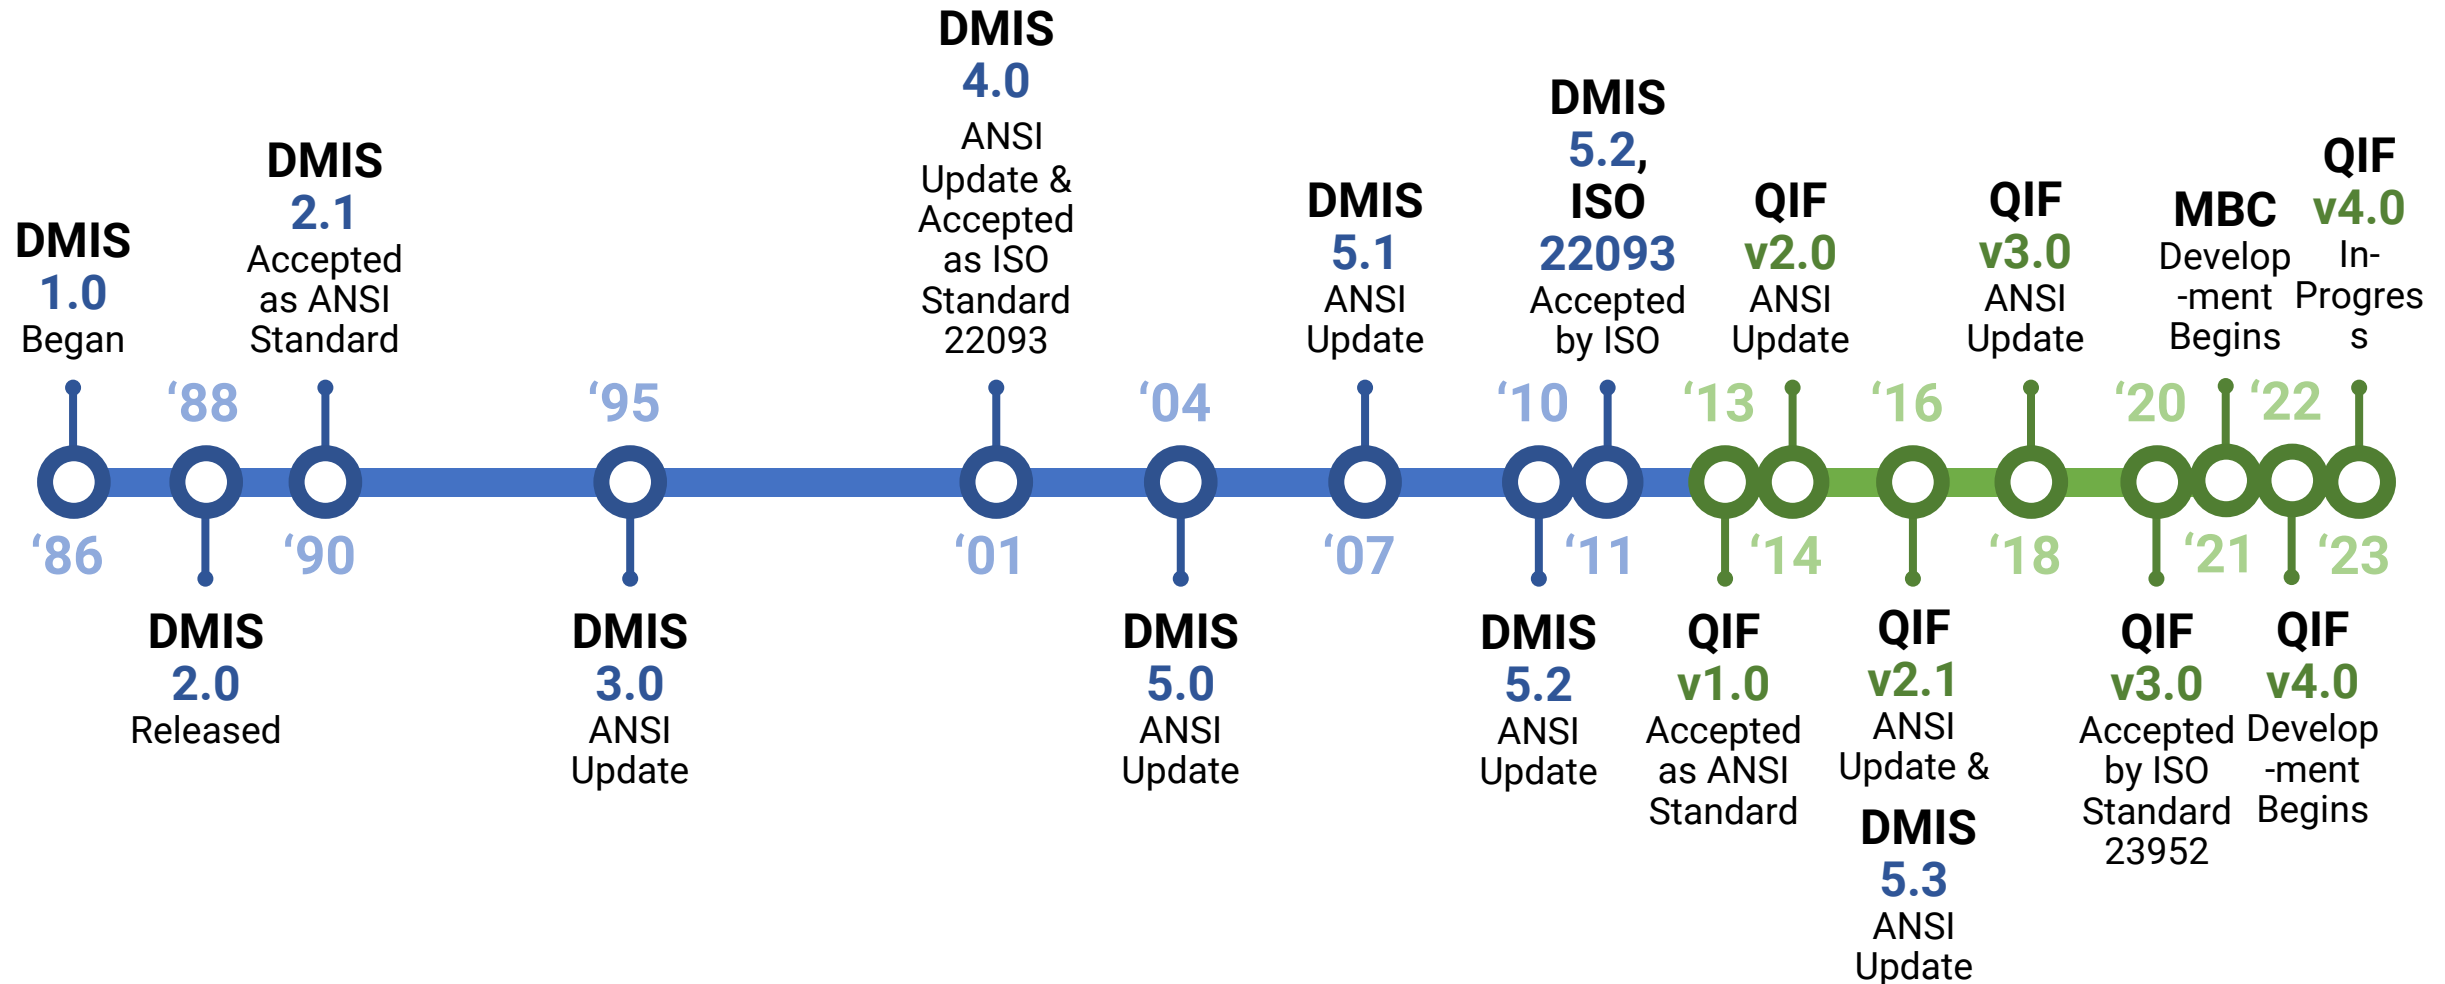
DMIS 1.0 Began

‘86

‘88

DMIS 2.0 Released

DMIS 2.1 Accepted as ANSI Standard

‘90

‘95

DMIS 3.0 ANSI Update

DMIS 4.0 ANSI Update & Accepted as ISO Standard 22093

‘01

‘04

DMIS 5.0 ANSI Update

DMIS 5.1 ANSI Update

‘07

‘10

DMIS 5.2 ANSI Update

DMIS 5.2, ISO 22093 Accepted by ISO

‘11

‘13

QIF v1.0 Accepted as ANSI Standard

QIF v2.0 ANSI Update

‘14

‘16

QIF v2.1 ANSI Update & DMIS 5.3 ANSI Update

QIF v3.0 ANSI Update

‘18

‘20

QIF v3.0 Accepted by ISO Standard 23952

MBC Develop -ment Begins

‘21

‘22

QIF v4.0 Develop -ment Begins

QIF v4.0 In-Progres s

‘23